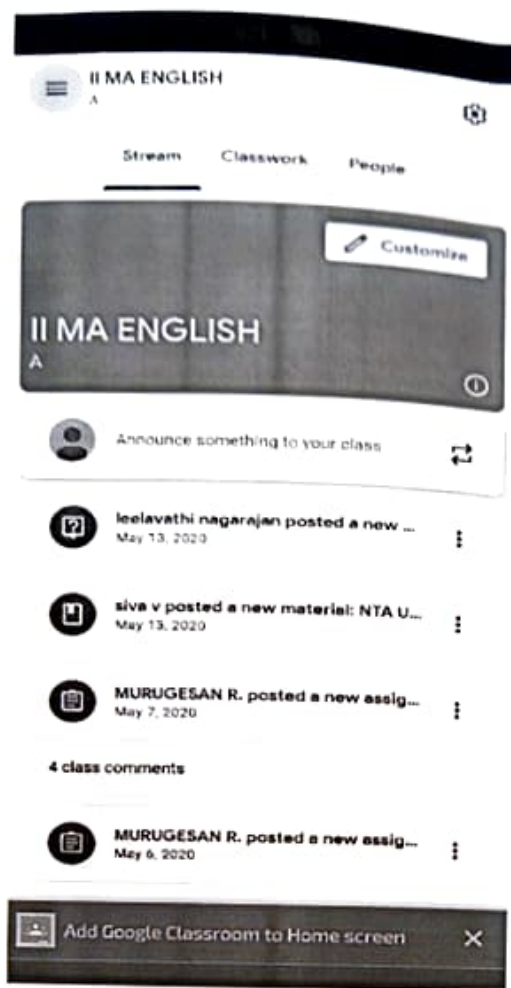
II MA ENGLISH
A

Stream Classwork People

Customize

II MA ENGLISH
A

Announce something to your class

leelavathi nagarajan posted a new ...
May 13, 2020

siva v posted a new material: NTA U...
May 13, 2020

MURUGESAN R. posted a new assig...
May 7, 2020

4 class comments

MURUGESAN R. posted a new assig...
May 6, 2020

Add Google Classroom to Home screen